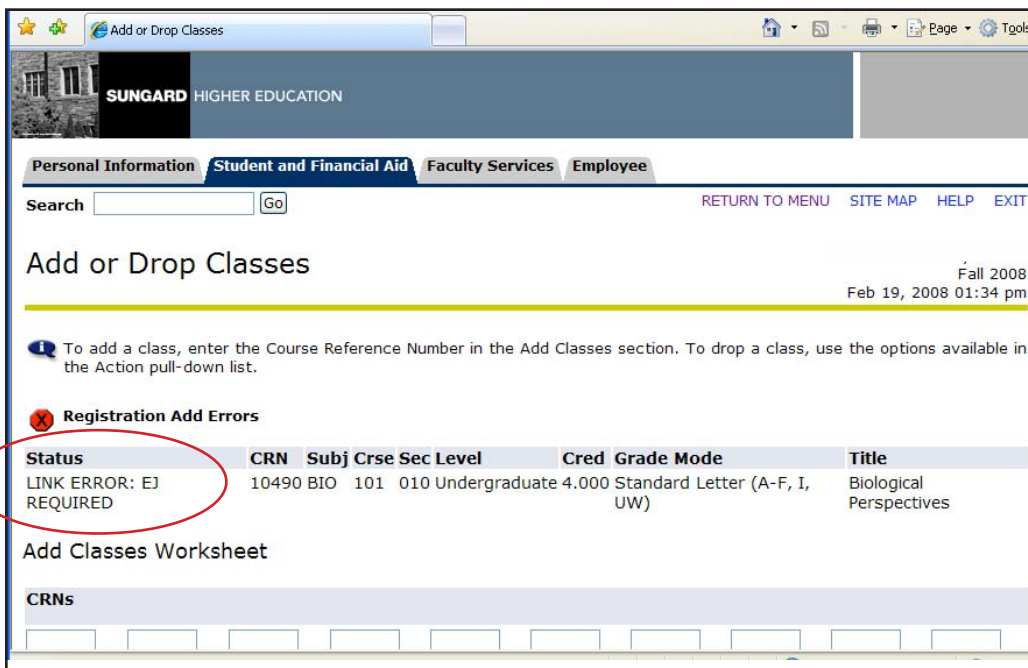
Add or Drop Classes

Page Tools

SUNGARD HIGHER EDUCATION

Personal Information Student and Financial Aid Faculty Services Employee

Search Go

RETURN TO MENU SITE MAP HELP EXIT

Add or Drop Classes

Fall 2008
Feb 19, 2008 01:34 pm

To add a class, enter the Course Reference Number in the Add Classes section. To drop a class, use the options available in the Action pull-down list.

Registration Add Errors

| Status | CRN | Subj | Crse | Sec | Level | Cred | Grade Mode | Title |
|---|---|---|---|---|---|---|---|---|
| LINK ERROR: EJ REQUIRED | 10490 | BIO | 101 | 010 | Undergraduate | 4.000 | Standard Letter (A-F, I, UW) | Biological Perspectives |

Add Classes Worksheet

CRNs